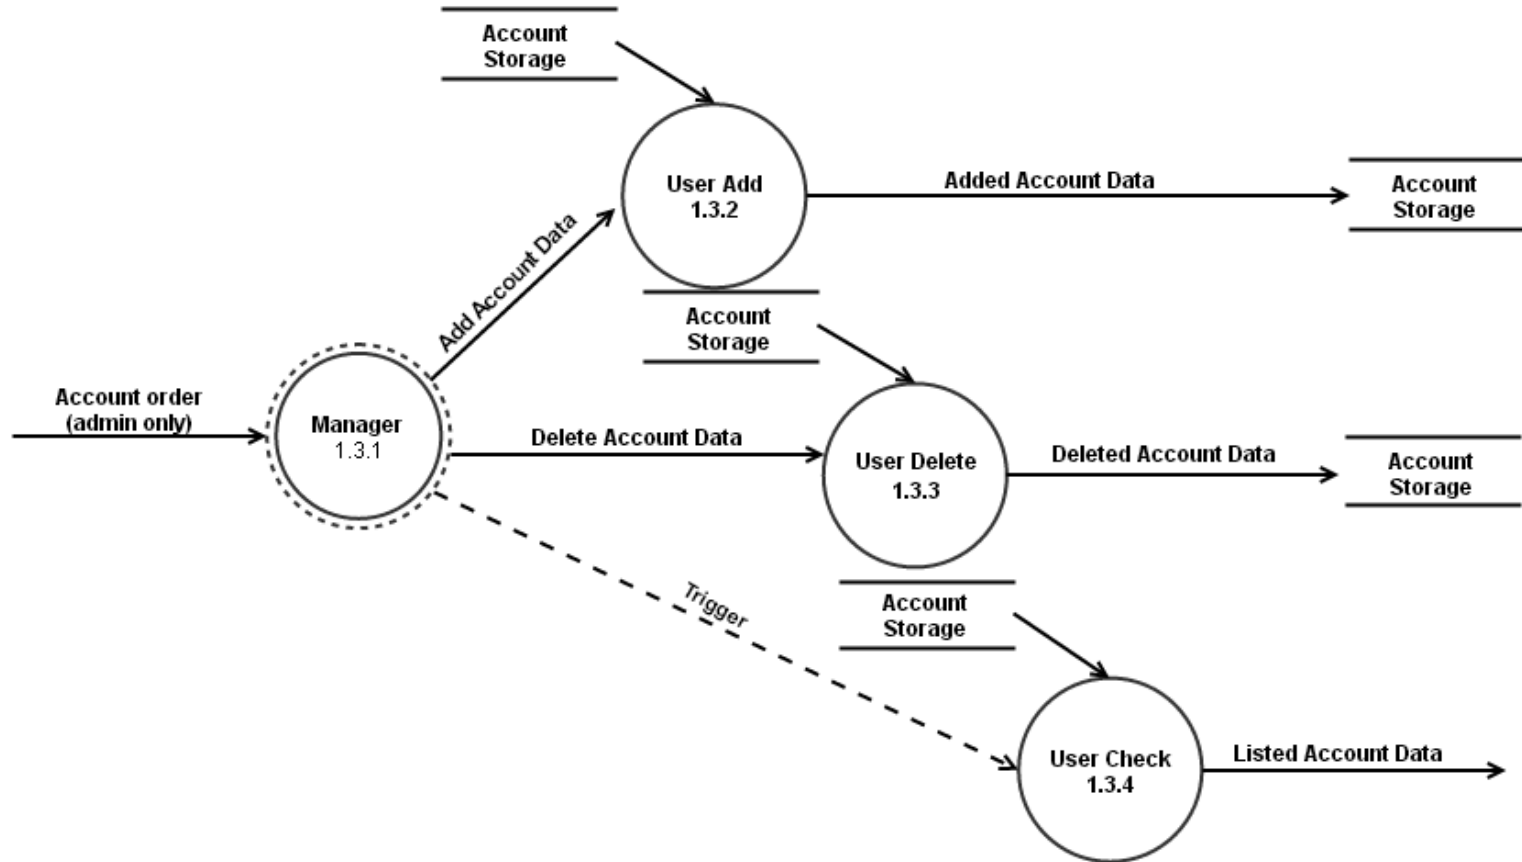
Account Storage

User Add
1.3.2

Added Account Data

Account Storage

Add Account Data

Account Storage

Account order (admin only)

Manager
1.3.1

Delete Account Data

User Delete
1.3.3

Deleted Account Data

Account Storage

Trigger

Account Storage

User Check
1.3.4

Listed Account Data